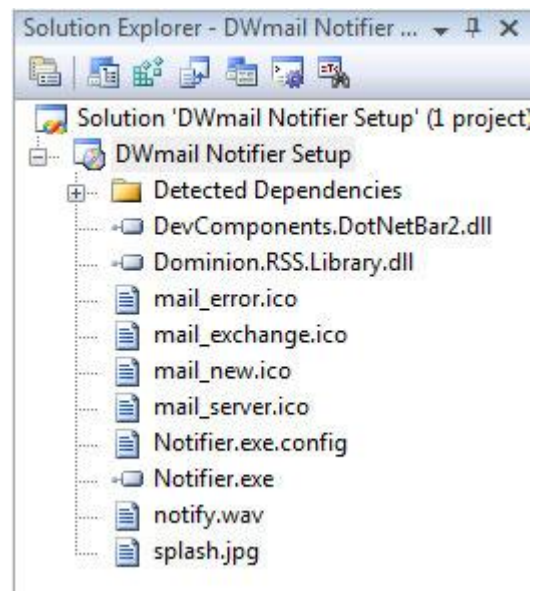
Solution Explorer - DWmail Notifier ... ▾ ⫯ ✕

Solution 'DWmail Notifier Setup' (1 project)
DWmail Notifier Setup
Detected Dependencies
DevComponents.DotNetBar2.dll
Dominion.RSS.Library.dll
mail_error.ico
mail_exchange.ico
mail_new.ico
mail_server.ico
Notifier.exe.config
Notifier.exe
notify.wav
splash.jpg